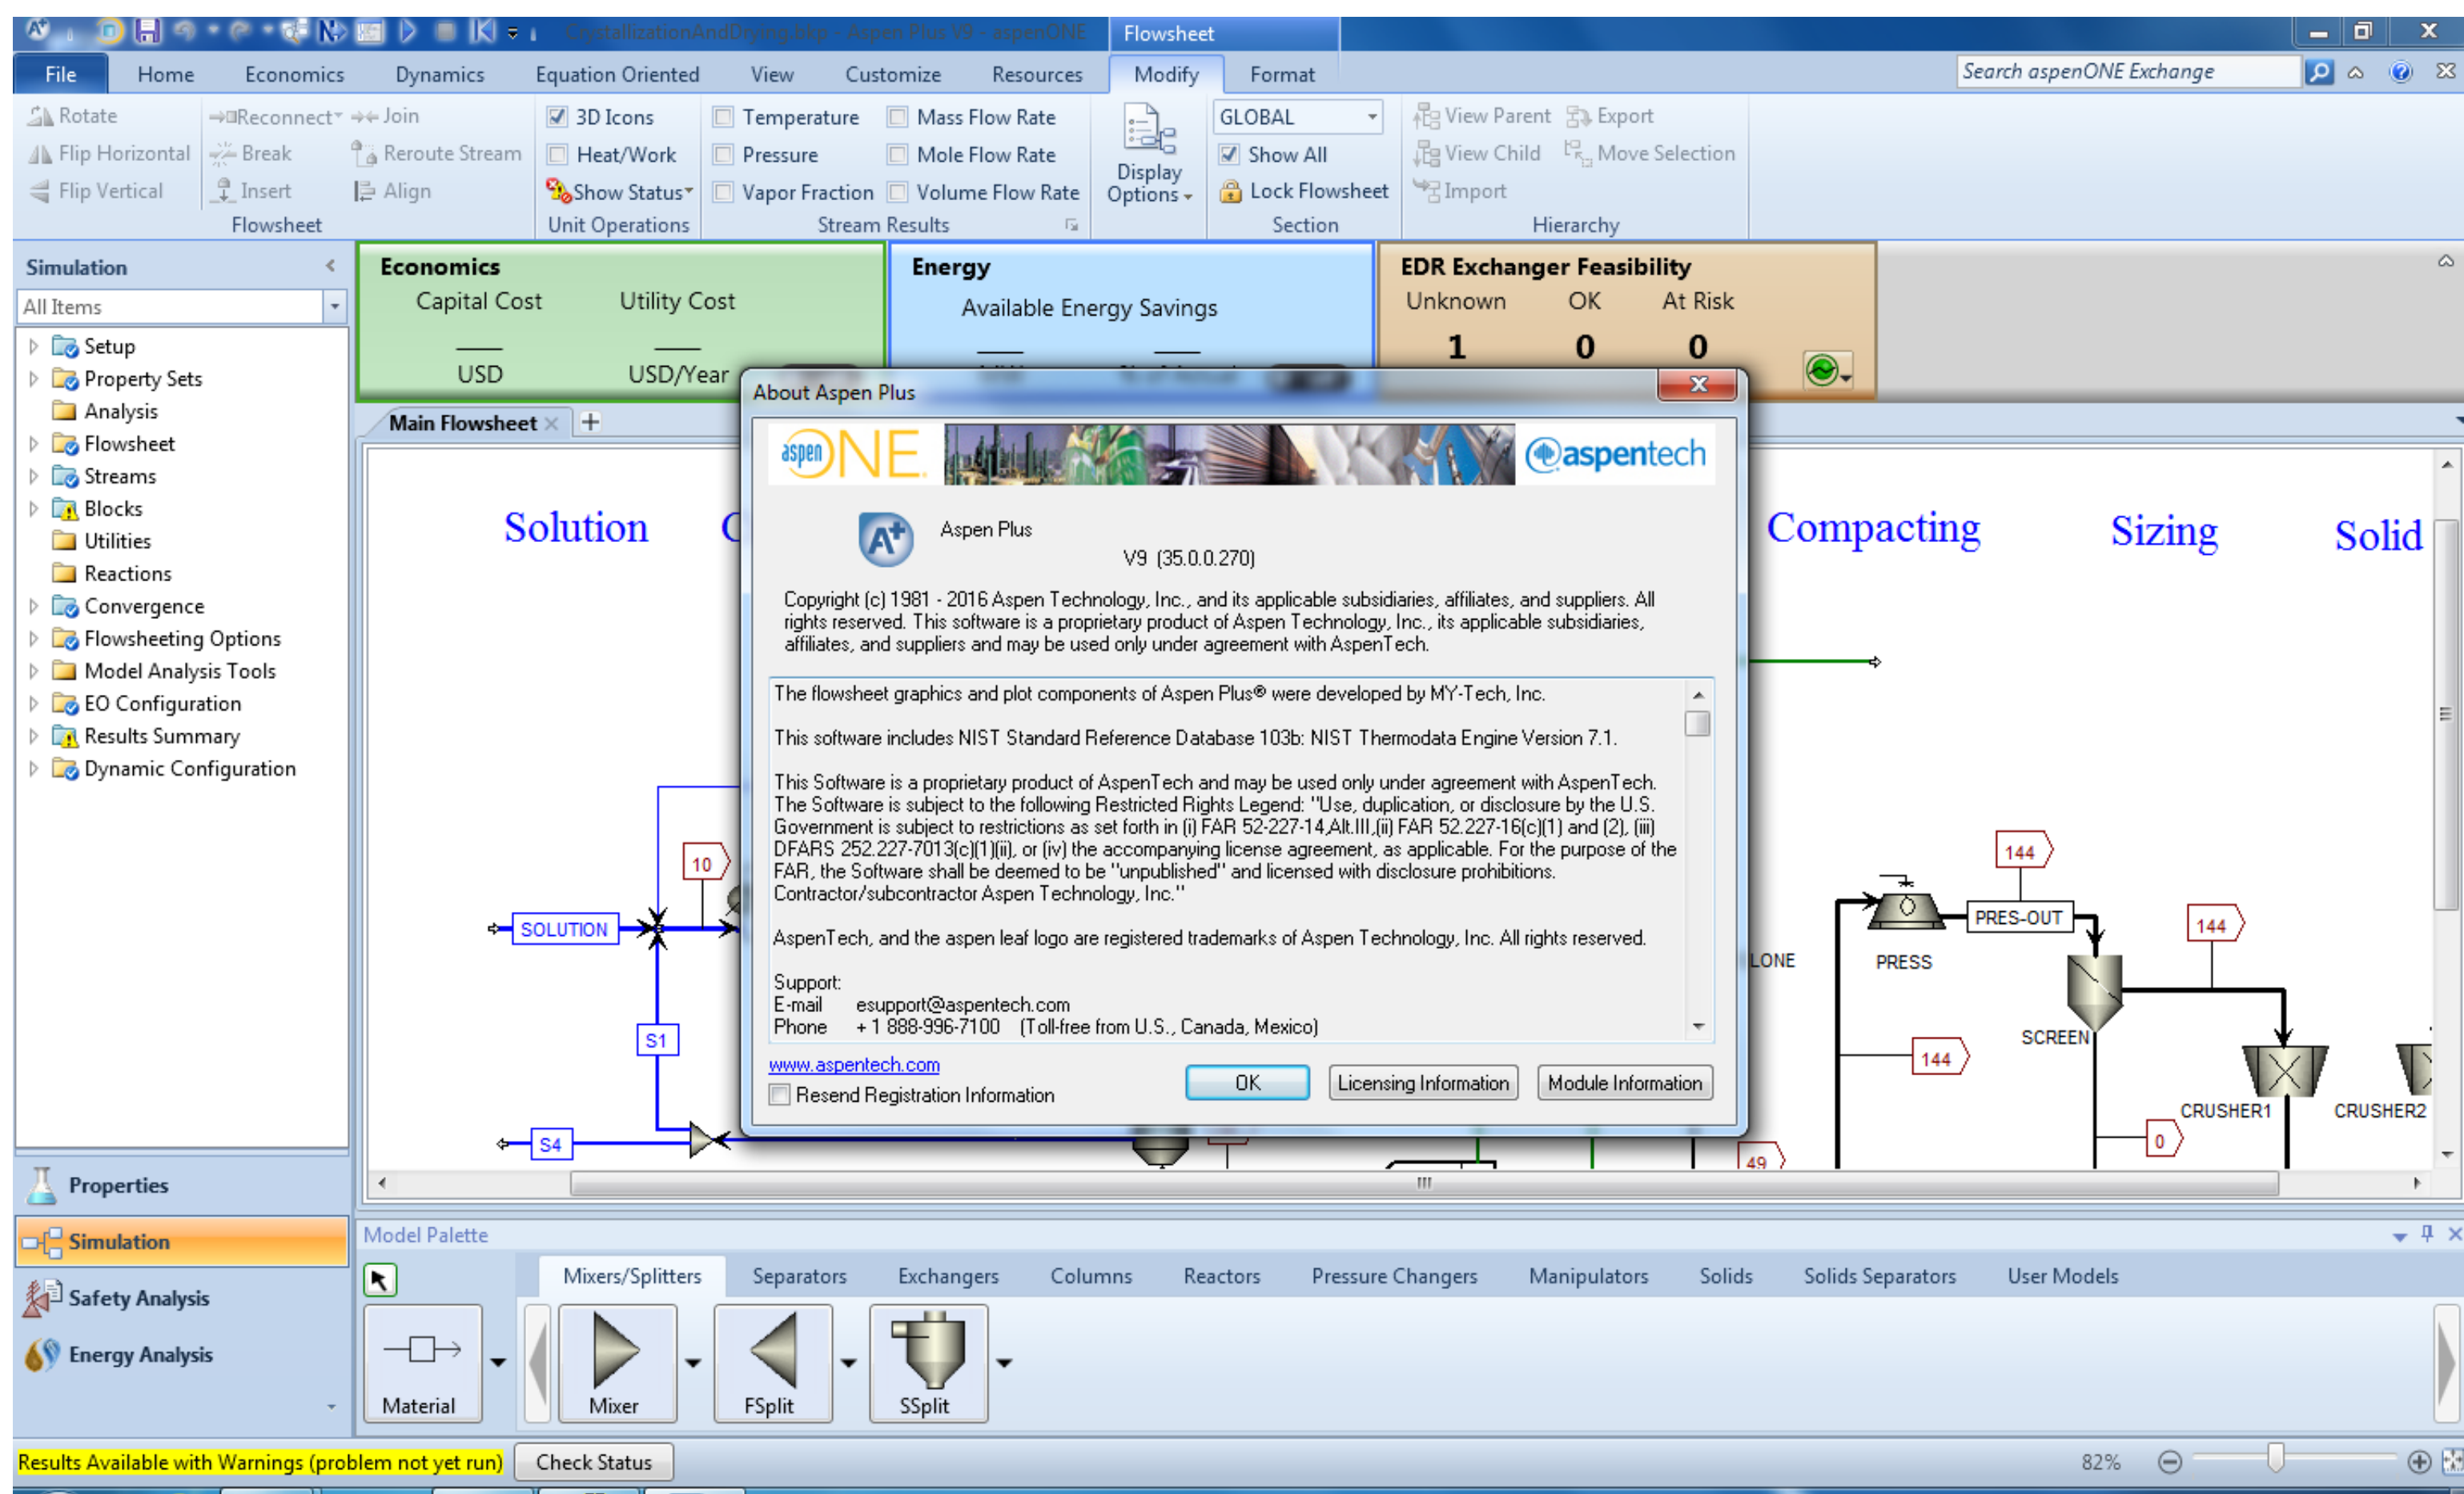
CrystallizationAndDrying.bkp - Aspen Plus V9 - aspenONE

Flowsheet

File Home Economics Dynamics Equation Oriented View Customize Resources Modify Format

Search aspenONE Exchange

Rotate
Flip Horizontal
Flip Vertical
Reconnect
Join
Break
Reroute Stream
Insert
Align
Flowsheet

3D Icons
Heat/Work
Show Status
Unit Operations

Temperature
Pressure
Vapor Fraction
Mass Flow Rate
Mole Flow Rate
Volume Flow Rate
Stream Results

Display Options

GLOBAL
Show All
Lock Flowsheet
Section

View Parent
View Child
Import
Export
Move Selection
Hierarchy

Simulation
All Items
Setup
Property Sets
Analysis
Flowsheet
Streams
Blocks
Utilities
Reactions
Convergence
Flowsheeting Options
Model Analysis Tools
EO Configuration
Results Summary
Dynamic Configuration

Economics
Capital Cost
Utility Cost
USD
USD/Year

Energy
Available Energy Savings

EDR Exchanger Feasibility
Unknown OK At Risk
1 0 0

Main Flowsheet

Solution
Compacting
Sizing
Solid

10
SOLUTION
S1
S4
LONE
PRESS
PRES-OUT
144
144
144
SCREEN
CRUSHER1
CRUSHER2
0
49

About Aspen Plus

aspenONE
aspentech

Aspen Plus
V9 (35.0.0.270)

Copyright (c) 1981 - 2016 Aspen Technology, Inc., and its applicable subsidiaries, affiliates, and suppliers. All rights reserved. This software is a proprietary product of Aspen Technology, Inc., its applicable subsidiaries, affiliates, and suppliers and may be used only under agreement with AspenTech.

The flowsheet graphics and plot components of Aspen Plus® were developed by MY-Tech, Inc.

This software includes NIST Standard Reference Database 103b: NIST Thermodata Engine Version 7.1.

This Software is a proprietary product of AspenTech and may be used only under agreement with AspenTech. The Software is subject to the following Restricted Rights Legend: "Use, duplication, or disclosure by the U.S. Government is subject to restrictions as set forth in (i) FAR 52-227-14,Alt.III,(ii) FAR 52.227-16(c)(1) and (2), (iii) DFARS 252.227-7013(c)(1)(ii), or (iv) the accompanying license agreement, as applicable. For the purpose of the FAR, the Software shall be deemed to be "unpublished" and licensed with disclosure prohibitions. Contractor/subcontractor Aspen Technology, Inc."

AspenTech, and the aspen leaf logo are registered trademarks of Aspen Technology, Inc. All rights reserved.

Support:
E-mail esupport@aspentech.com
Phone + 1 888-996-7100 (Toll-free from U.S., Canada, Mexico)

www.aspentech.com
Resend Registration Information
OK
Licensing Information
Module Information

Properties
Simulation
Safety Analysis
Energy Analysis

Model Palette
Mixers/Splitters Separators Exchangers Columns Reactors Pressure Changers Manipulators Solids Solids Separators User Models
Material
Mixer
FSplit
SSplit

Results Available with Warnings (problem not yet run)
Check Status
82%